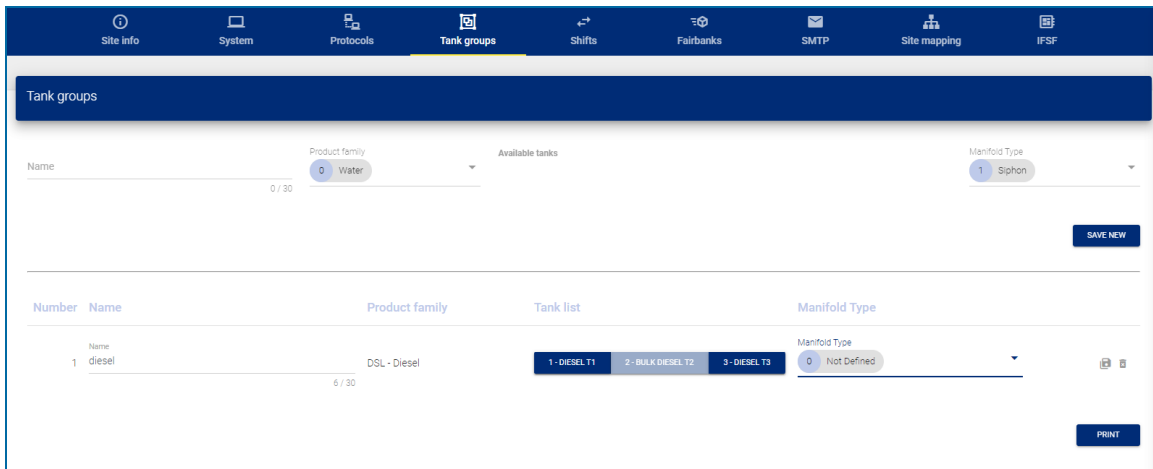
Site info System Protocols Tank groups Shifts Fairbanks SMTP Site mapping IFSF

Tank groups

Name
0 / 30

Product family
0 Water

Available tanks

Manifold Type
1 Siphon

SAVE NEW

| Number | Name | Product family | Tank list | Manifold Type |
|---|---|---|---|---|
| 1 | Name diesel 6 / 30 | DSL - Diesel | 1 - DIESEL T1 2 - BULK DIESEL T2 3 - DIESEL T3 | Manifold Type 0 Not Defined |

PRINT